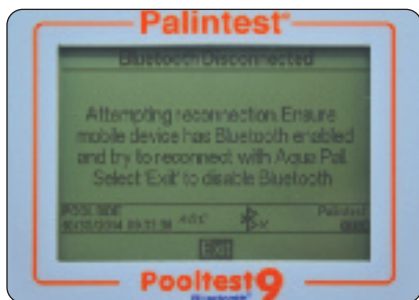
Palintest®

Bluetooth Disconnected

Attempting reconnection. Ensure mobile device has Bluetooth enabled and try to reconnect with Aqua Pal. Select 'Exit' to disable Bluetooth

POOL SIDE
30/10/2014 09:11:38

Palintest
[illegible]

Exit

Pooltest9

Bluetooth